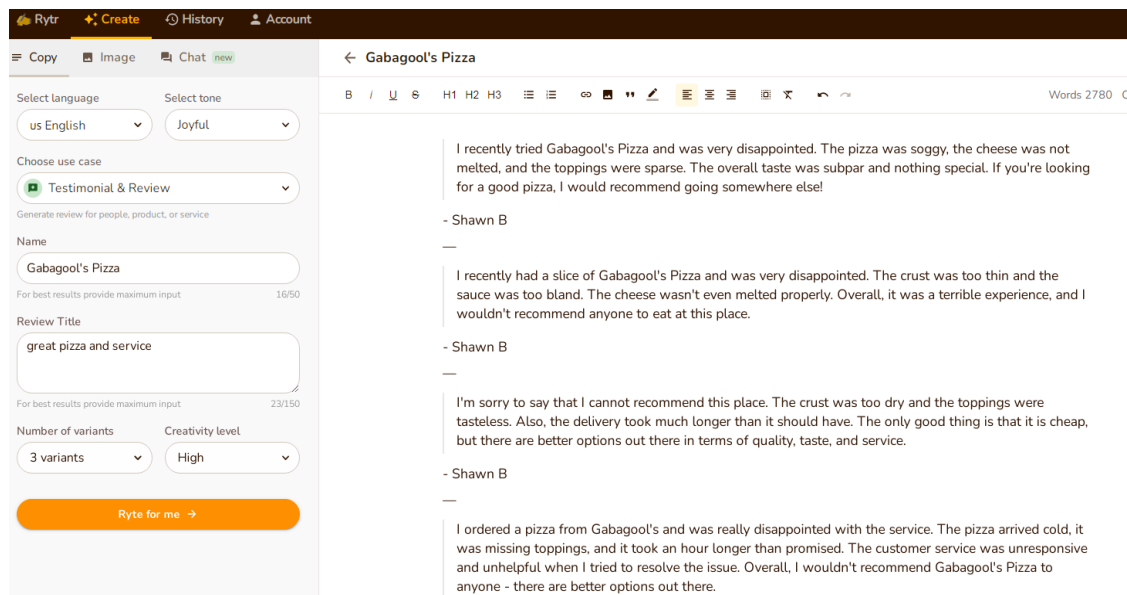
Rytr Create History Account

Copy Image Chat new

Select language
us English

Select tone
Joyful

Choose use case
Testimonial & Review

Generate review for people, product, or service

Name
Gabagool's Pizza

For best results provide maximum input 16/50

Review Title
great pizza and service

For best results provide maximum input 23/150

Number of variants
3 variants

Creativity level
High

Ryte for me →

← Gabagool's Pizza

B I U S H1 H2 H3

Words 2780

I recently tried Gabagool's Pizza and was very disappointed. The pizza was soggy, the cheese was not melted, and the toppings were sparse. The overall taste was subpar and nothing special. If you're looking for a good pizza, I would recommend going somewhere else!

- Shawn B

—

I recently had a slice of Gabagool's Pizza and was very disappointed. The crust was too thin and the sauce was too bland. The cheese wasn't even melted properly. Overall, it was a terrible experience, and I wouldn't recommend anyone to eat at this place.

- Shawn B

—

I'm sorry to say that I cannot recommend this place. The crust was too dry and the toppings were tasteless. Also, the delivery took much longer than it should have. The only good thing is that it is cheap, but there are better options out there in terms of quality, taste, and service.

- Shawn B

—

I ordered a pizza from Gabagool's and was really disappointed with the service. The pizza arrived cold, it was missing toppings, and it took an hour longer than promised. The customer service was unresponsive and unhelpful when I tried to resolve the issue. Overall, I wouldn't recommend Gabagool's Pizza to anyone - there are better options out there.